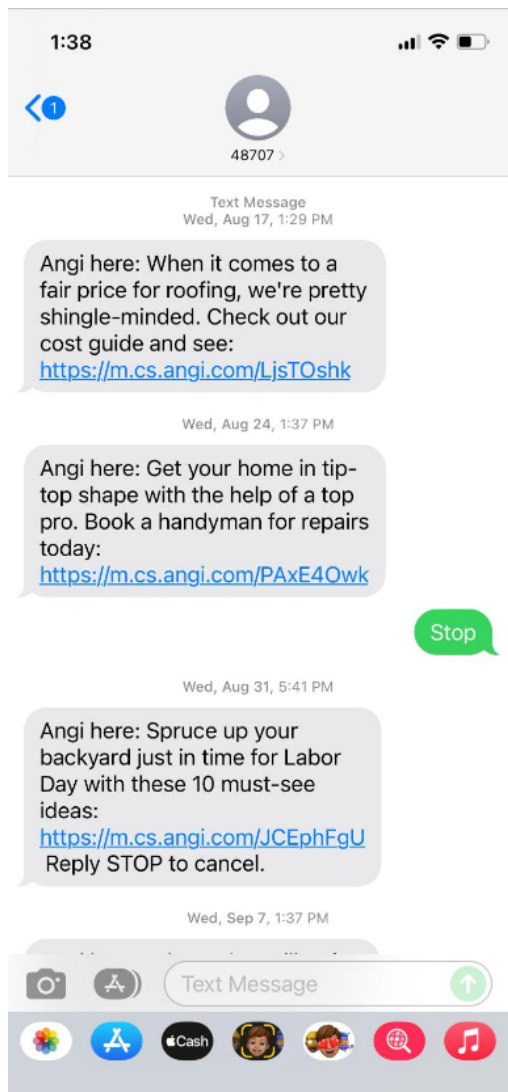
1:38

1

48707 >

Text Message
Wed, Aug 17, 1:29 PM

Angi here: When it comes to a fair price for roofing, we're pretty shingle-minded. Check out our cost guide and see: https://m.cs.angi.com/LjsTOshk

Wed, Aug 24, 1:37 PM

Angi here: Get your home in tip-top shape with the help of a top pro. Book a handyman for repairs today: https://m.cs.angi.com/PAxE4Owk

Stop

Wed, Aug 31, 5:41 PM

Angi here: Spruce up your backyard just in time for Labor Day with these 10 must-see ideas: https://m.cs.angi.com/JCEphFgU Reply STOP to cancel.

Wed, Sep 7, 1:37 PM

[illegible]

Text Message

Cash